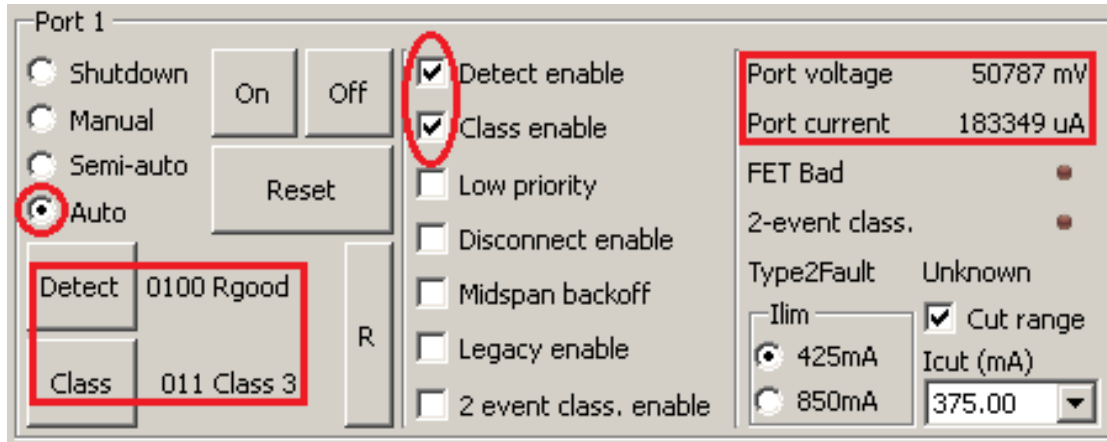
Port 1

Shutdown
Manual
Semi-auto
Auto

On
Off
Reset

Detect
0100 Rgood
Class
011 Class 3
R

Detect enable
Class enable
Low priority
Disconnect enable
Midspan backoff
Legacy enable
2 event class. enable

Port voltage 50787 mV
Port current 183349 uA
FET Bad
2-event class.
Type2Fault Unknown
Ilim
425mA
850mA
Cut range
Icut (mA)
375.00